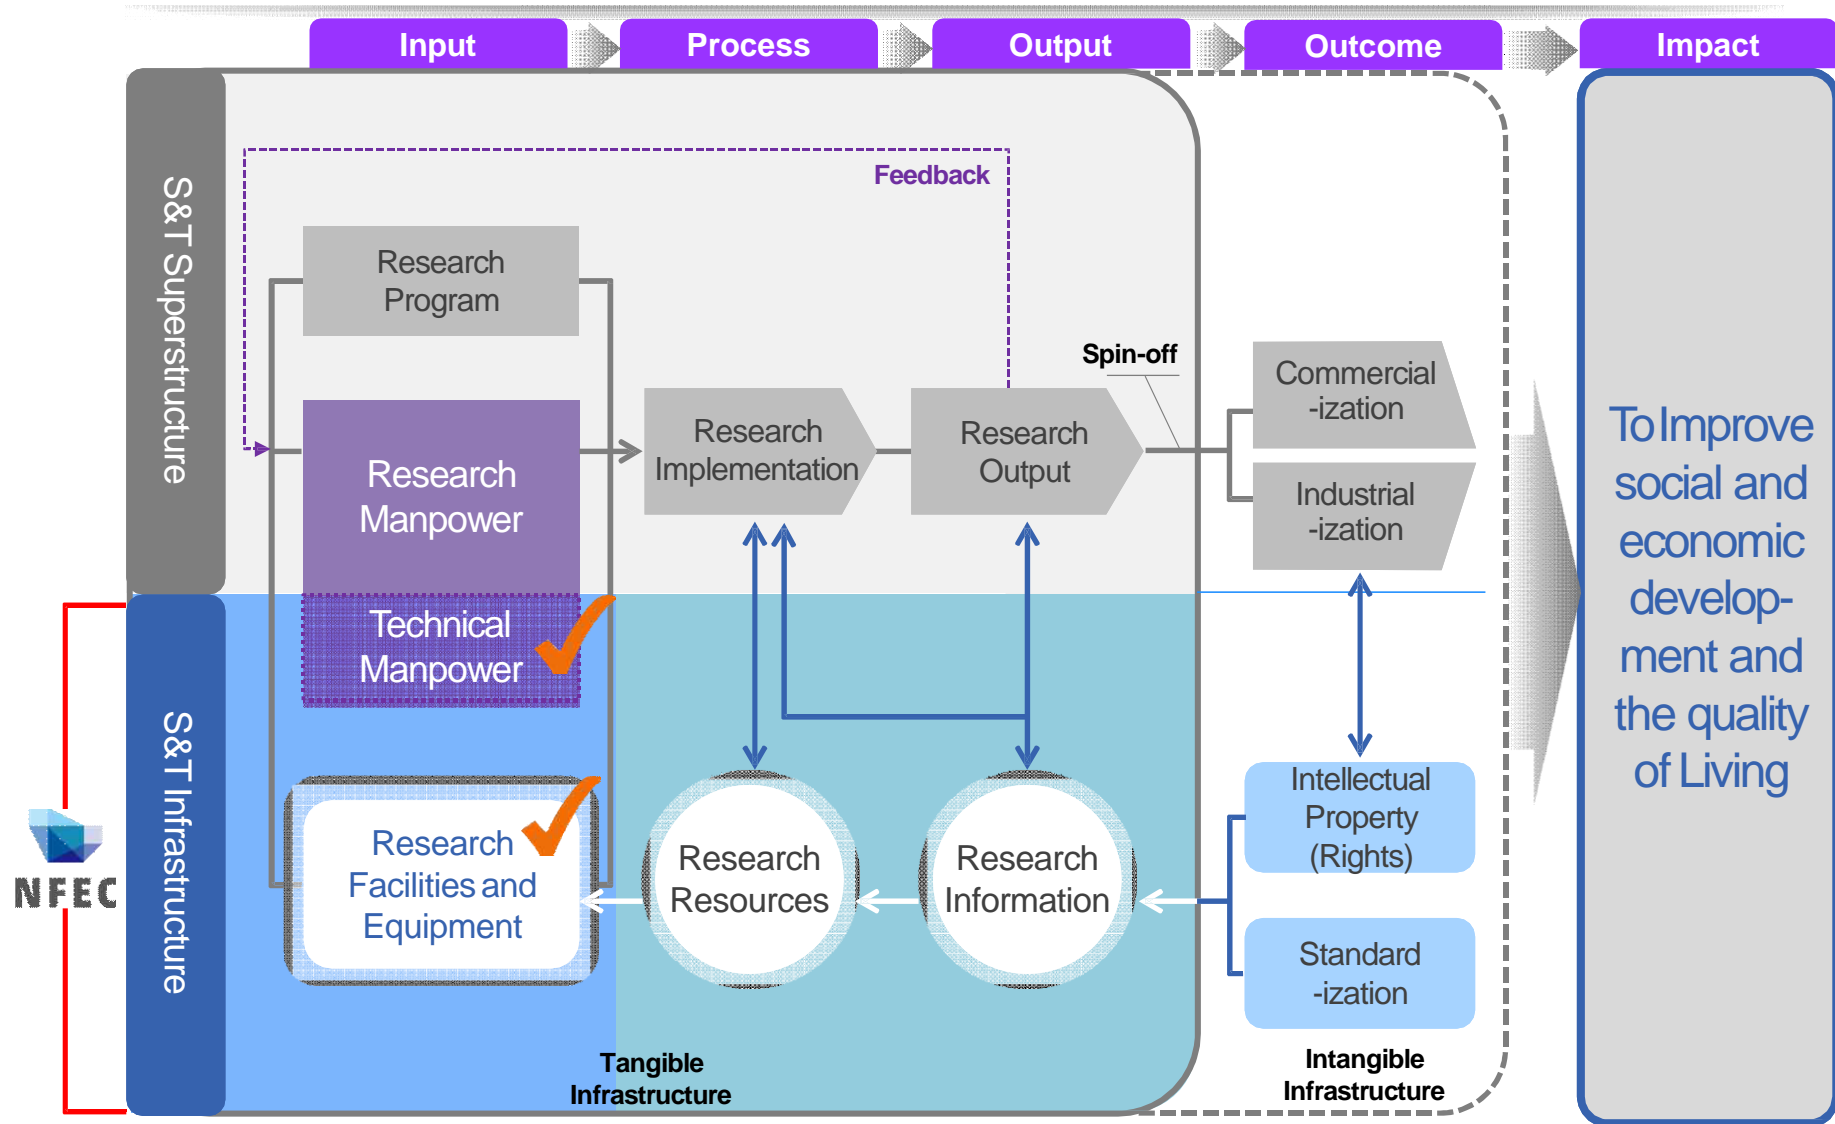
Input
Process
Output
Outcome
Impact

S&T Superstructure

Feedback

Research Program

Research Manpower

Research Implementation

Research Output

Spin-off

Commercial -ization

Industrial -ization

To Improve social and economic development and the quality of Living

S&T Infrastructure

NFEC

Technical Manpower

Research Facilities and Equipment

Research Resources

Research Information

Intellectual Property (Rights)

Standard -ization

Tangible Infrastructure

Intangible Infrastructure